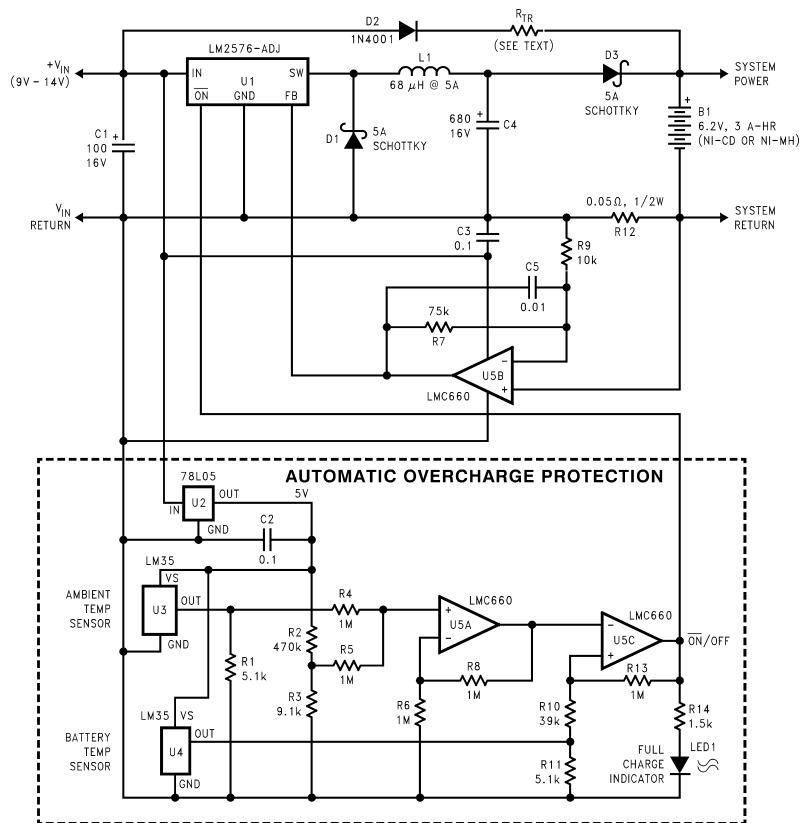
D2
1N4001
$R_{TR}$
(SEE TEXT)

$+V_{IN}$
(9V - 14V)

LM2576-ADJ
IN
SW
U1
$\overline{ON}$
GND
FB

L1
68 $\mu$H @ 5A

D3
5A
SCHOTTKY

SYSTEM
POWER

B1
6.2V, 3 A-HR
(NI-CD OR NI-MH)

C1
100
16V

D1
5A
SCHOTTKY

680
16V
C4

$V_{IN}$
RETURN

0.05Ω, 1/2W
R12

SYSTEM
RETURN

C3
0.1

R9
10k

C5
0.01

75k
R7

U5B
LMC660

AUTOMATIC OVERCHARGE PROTECTION

78L05
U2
IN
OUT
GND
5V

C2
0.1

LM35
VS
AMBIENT
TEMP
SENSOR
U3
OUT
GND

R4
1M

R2
470k

R5
1M

R1
5.1k

R3
9.1k

LMC660
U5A

R8
1M

R6
1M

LMC660
U5C

$\overline{ON}$/OFF

R13
1M

R10
39k

R14
1.5k

LM35
VS
BATTERY
TEMP
SENSOR
U4
OUT
GND

R11
5.1k

FULL
CHARGE
INDICATOR

LED1